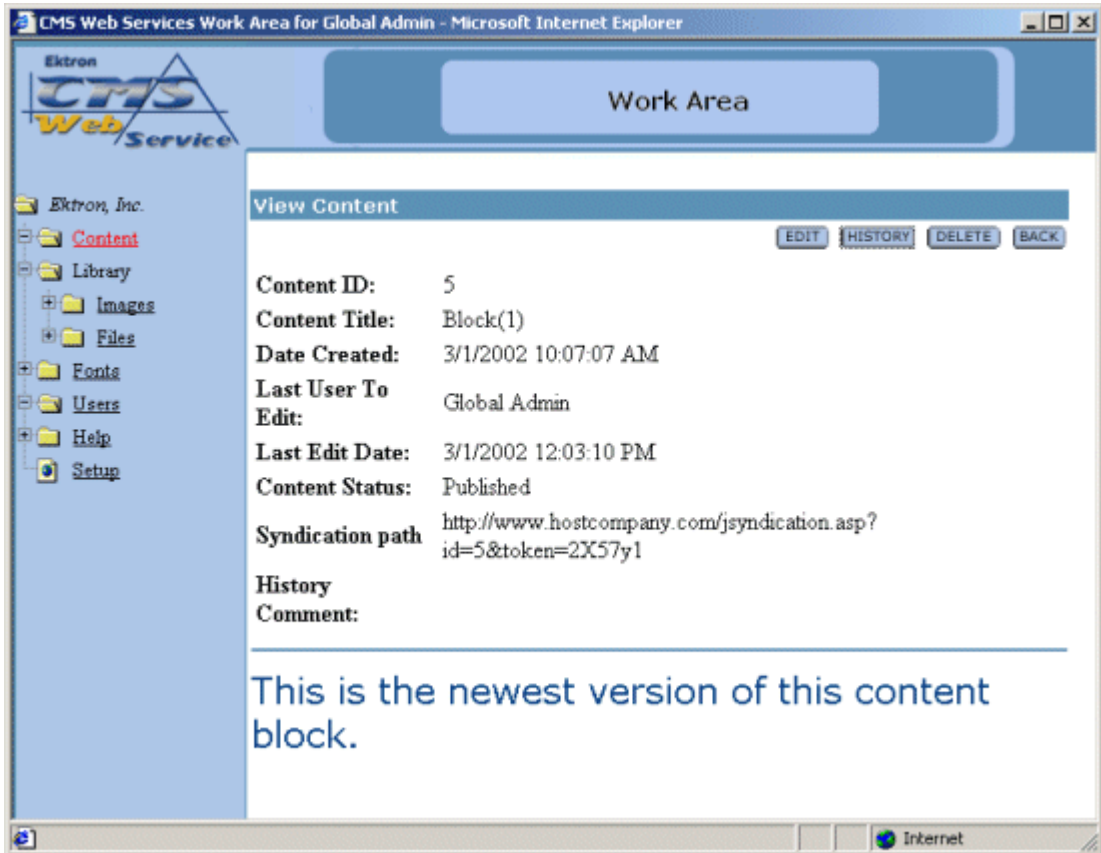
CMS Web Services Work Area for Global Admin - Microsoft Internet Explorer

Ektron CMS Web Service

Work Area

Ektron, Inc.
Content
Library
Images
Files
Fonts
Users
Help
Setup

View Content

EDIT HISTORY DELETE BACK

| | |
|---|---|
| Content ID: | 5 |
| Content Title: | Block(1) |
| Date Created: | 3/1/2002 10:07:07 AM |
| Last User To Edit: | Global Admin |
| Last Edit Date: | 3/1/2002 12:03:10 PM |
| Content Status: | Published |
| Syndication path | http://www.hostcompany.com/jsyndication.asp?id=5&token=2X57y1 |
| History Comment: | |

This is the newest version of this content block.

Internet